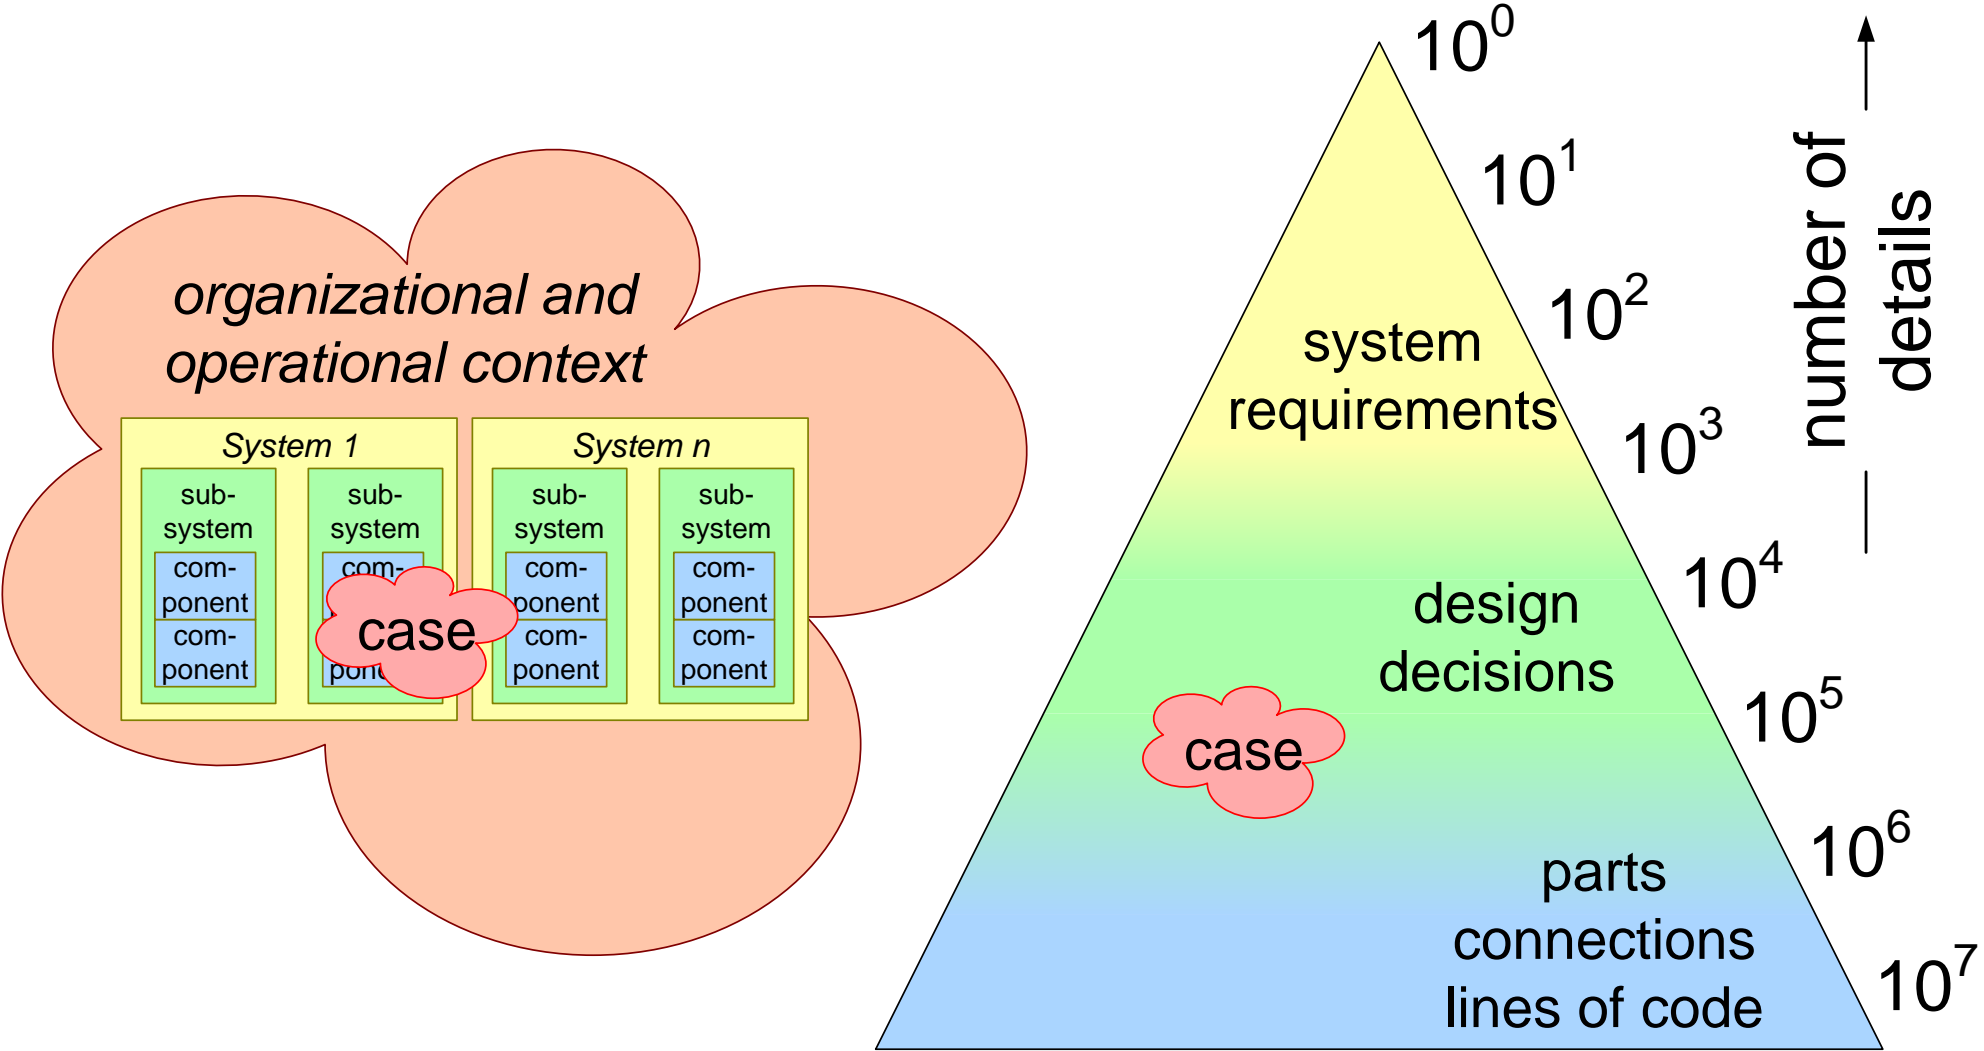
organizational and operational context

System 1

sub-system

com-ponent

com-ponent

sub-system

com-

case

pon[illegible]

System n

sub-system

com-ponent

com-ponent

sub-system

com-ponent

com-ponent

$10^0$

$10^1$

$10^2$

$10^3$

$10^4$

$10^5$

$10^6$

$10^7$

system requirements

design decisions

case

parts connections lines of code

number of details